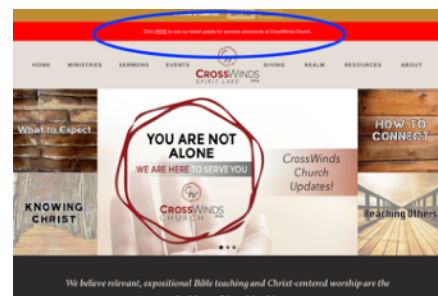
Click HERE to see our latest update for services and events at CrossWinds Church.

HOME MINISTRIES SERMONS EVENTS

CROSSWINDS SPIRIT LAKE

GIVING REALM RESOURCES ABOUT

What to Expect

YOU ARE NOT ALONE

WE ARE HERE TO SERVE YOU

CROSSWINDS CHURCH

CrossWinds Church Updates!

HOW TO CONNECT

KNOWING CHRIST

Reaching Others

We believe relevant, expositional Bible teaching and Christ-centered worship are the